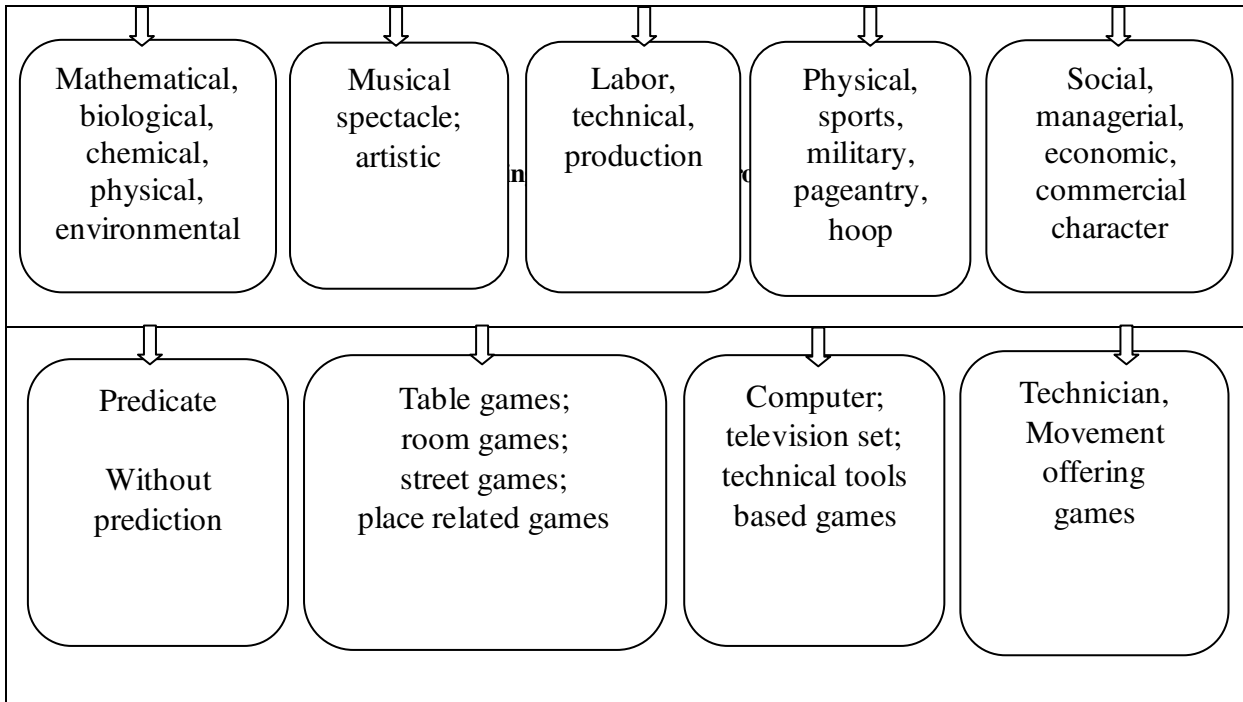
Mathematical, biological, chemical, physical, environmental

Musical spectacle; artistic

Labor, technical, production

Physical, sports, military, pageantry, hoop

Social, managerial, economic, commercial character

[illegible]

Predicate

Without prediction

Table games; room games; street games; place related games

Computer; television set; technical tools based games

Technician, Movement offering games